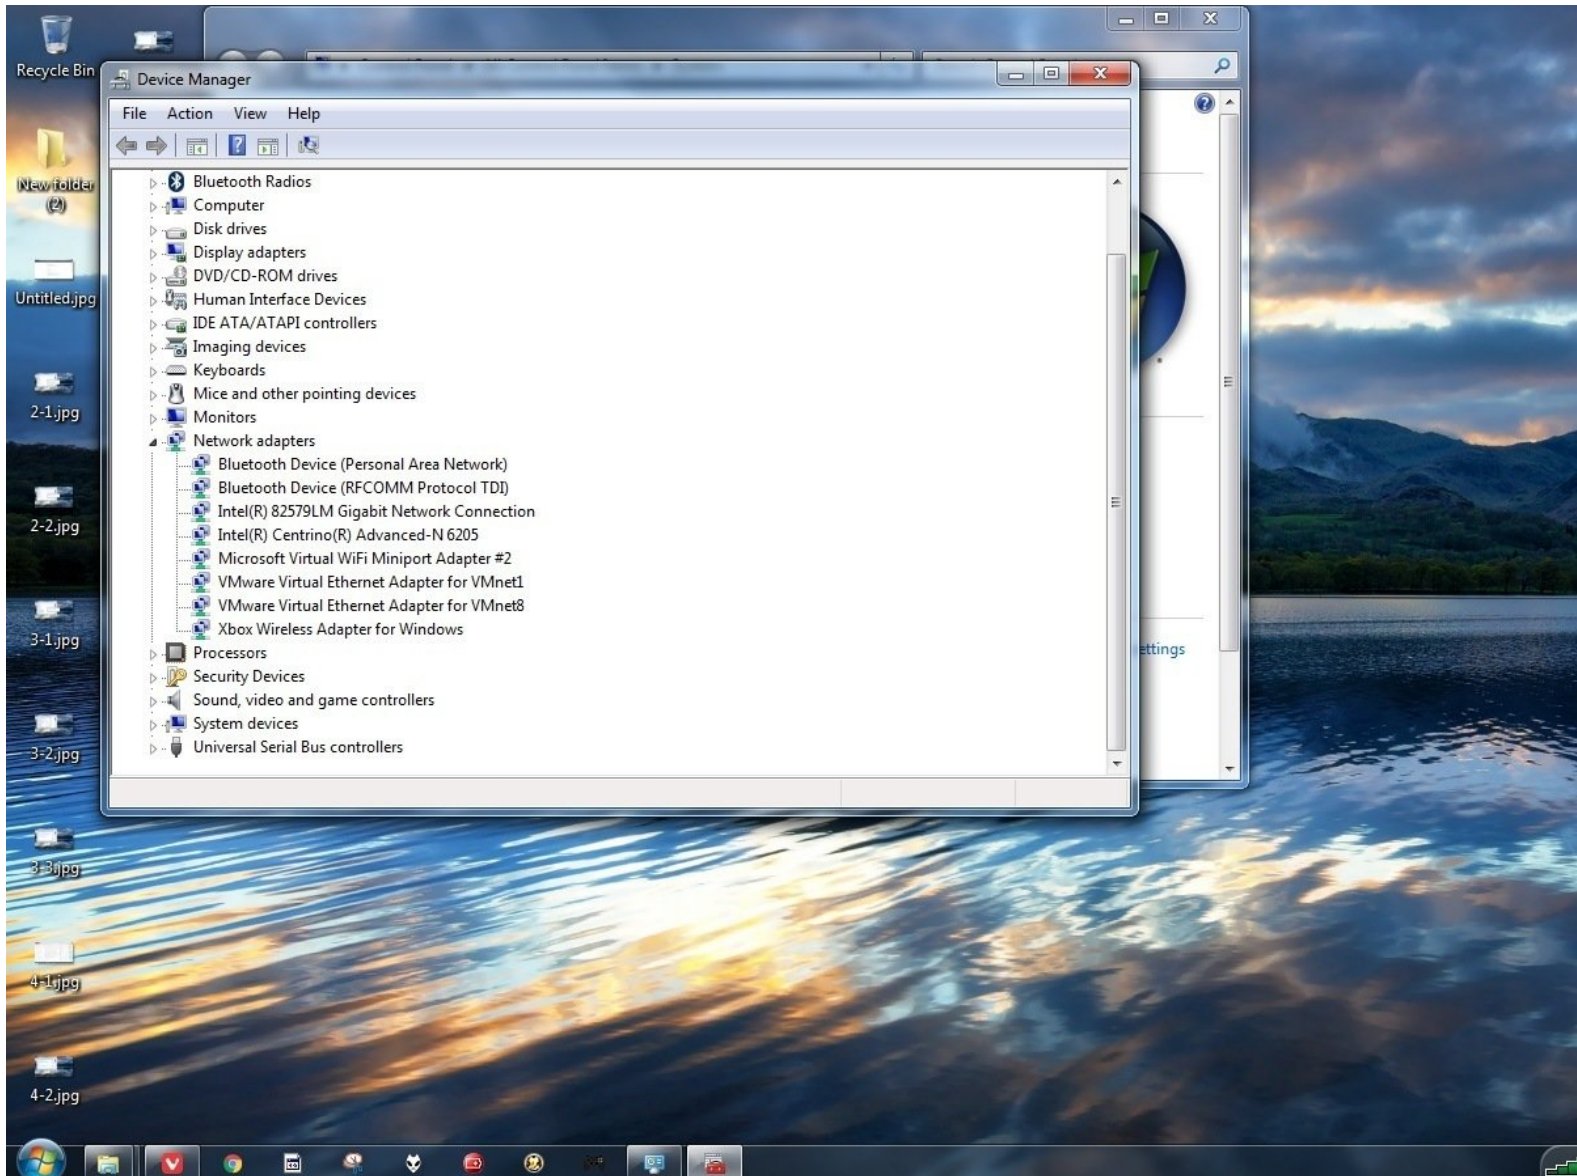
Recycle Bin

New folder (2)

Untitled.jpg

2-1.jpg

2-2.jpg

3-1.jpg

3-2.jpg

3-3.jpg

4-1.jpg

4-2.jpg

Device Manager

File Action View Help

Bluetooth Radios
Computer
Disk drives
Display adapters
DVD/CD-ROM drives
Human Interface Devices
IDE ATA/ATAPI controllers
Imaging devices
Keyboards
Mice and other pointing devices
Monitors
Network adapters
Bluetooth Device (Personal Area Network)
Bluetooth Device (RFCOMM Protocol TDI)
Intel(R) 82579LM Gigabit Network Connection
Intel(R) Centrino(R) Advanced-N 6205
Microsoft Virtual WiFi Miniport Adapter #2
VMware Virtual Ethernet Adapter for VMnet1
VMware Virtual Ethernet Adapter for VMnet8
Xbox Wireless Adapter for Windows
Processors
Security Devices
Sound, video and game controllers
System devices
Universal Serial Bus controllers

ettings